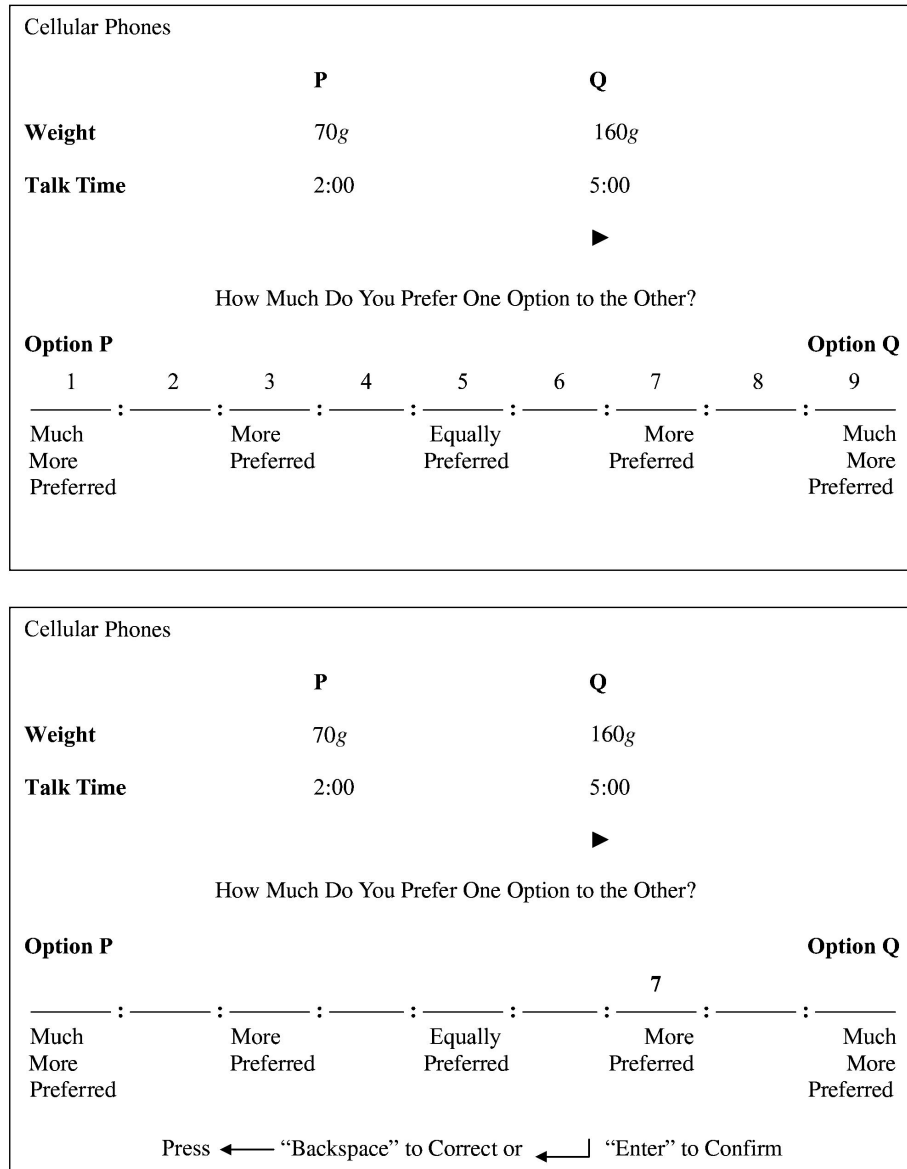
Cellular Phones

| | P | Q |
|---|---|---|
| **Weight** | 70$g$ | 160$g$ |
| **Talk Time** | 2:00 | 5:00 |

►

How Much Do You Prefer One Option to the Other?

**Option P** **Option Q**

1 2 3 4 5 6 7 8 9

———:———:———:———:———:———:———:———:———

Much More Preferred | More Preferred | Equally Preferred | More Preferred | Much More Preferred

Cellular Phones

| | P | Q |
|---|---|---|
| **Weight** | 70$g$ | 160$g$ |
| **Talk Time** | 2:00 | 5:00 |

►

How Much Do You Prefer One Option to the Other?

**Option P** **Option Q**

**7**

———:———:———:———:———:———:———:———:———

Much More Preferred | More Preferred | Equally Preferred | More Preferred | Much More Preferred

Press ← "Backspace" to Correct or ↵ "Enter" to Confirm